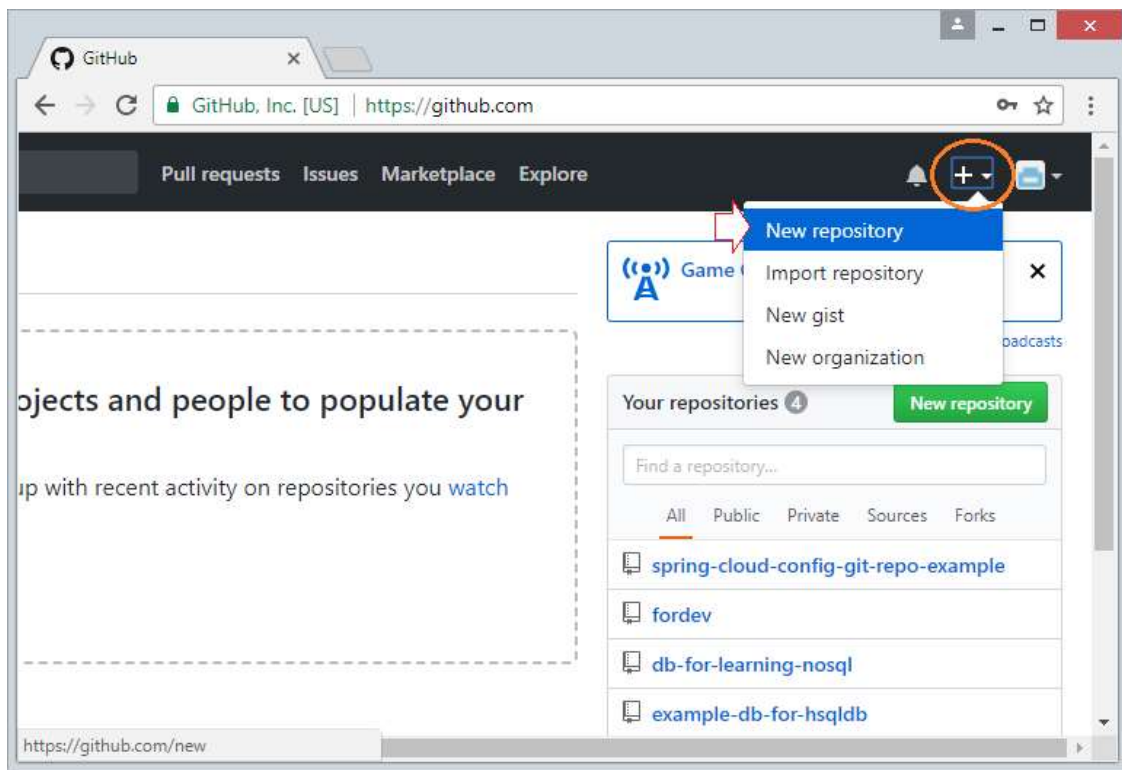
GitHub

GitHub, Inc. [US] | https://github.com

Pull requests Issues Marketplace Explore

+

New repository
Import repository
New gist
New organization

Game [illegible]

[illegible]oadcasts

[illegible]ojects and people to populate your

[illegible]up with recent activity on repositories you watch

Your repositories 4 New repository

Find a repository...

All Public Private Sources Forks

spring-cloud-config-git-repo-example
fordev
db-for-learning-nosql
example-db-for-hsqldb

https://github.com/new